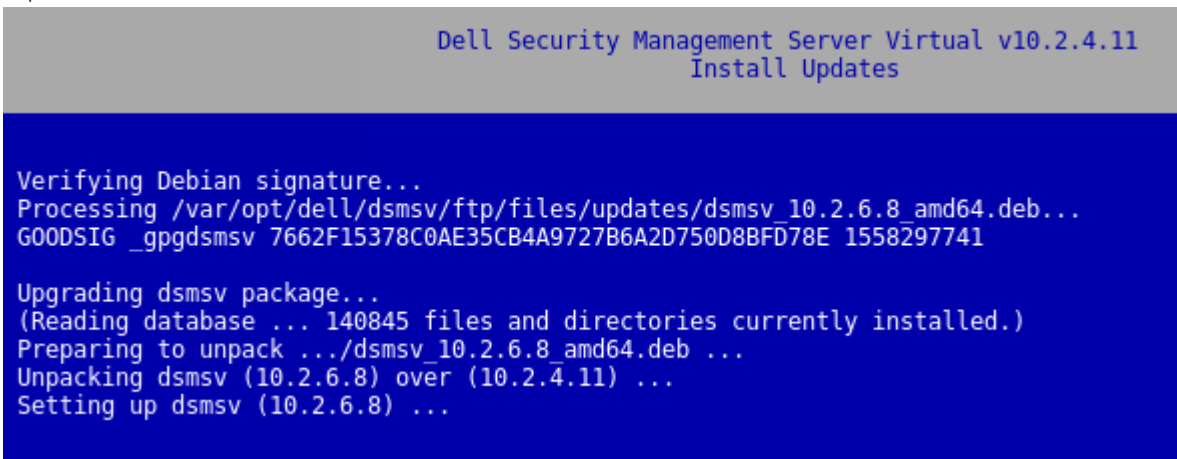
Dell Security Management Server Virtual v10.2.4.11
Install Updates

Verifying Debian signature...
Processing /var/opt/dell/dsmsv/ftp/files/updates/dsmsv_10.2.6.8_amd64.deb...
GOODSIG _gpgdsmsv 7662F15378C0AE35CB4A9727B6A2D750D8BFD78E 1558297741

Upgrading dsmsv package...
(Reading database ... 140845 files and directories currently installed.)
Preparing to unpack .../dsmsv_10.2.6.8_amd64.deb ...
Unpacking dsmsv (10.2.6.8) over (10.2.4.11) ...
Setting up dsmsv (10.2.6.8) ...